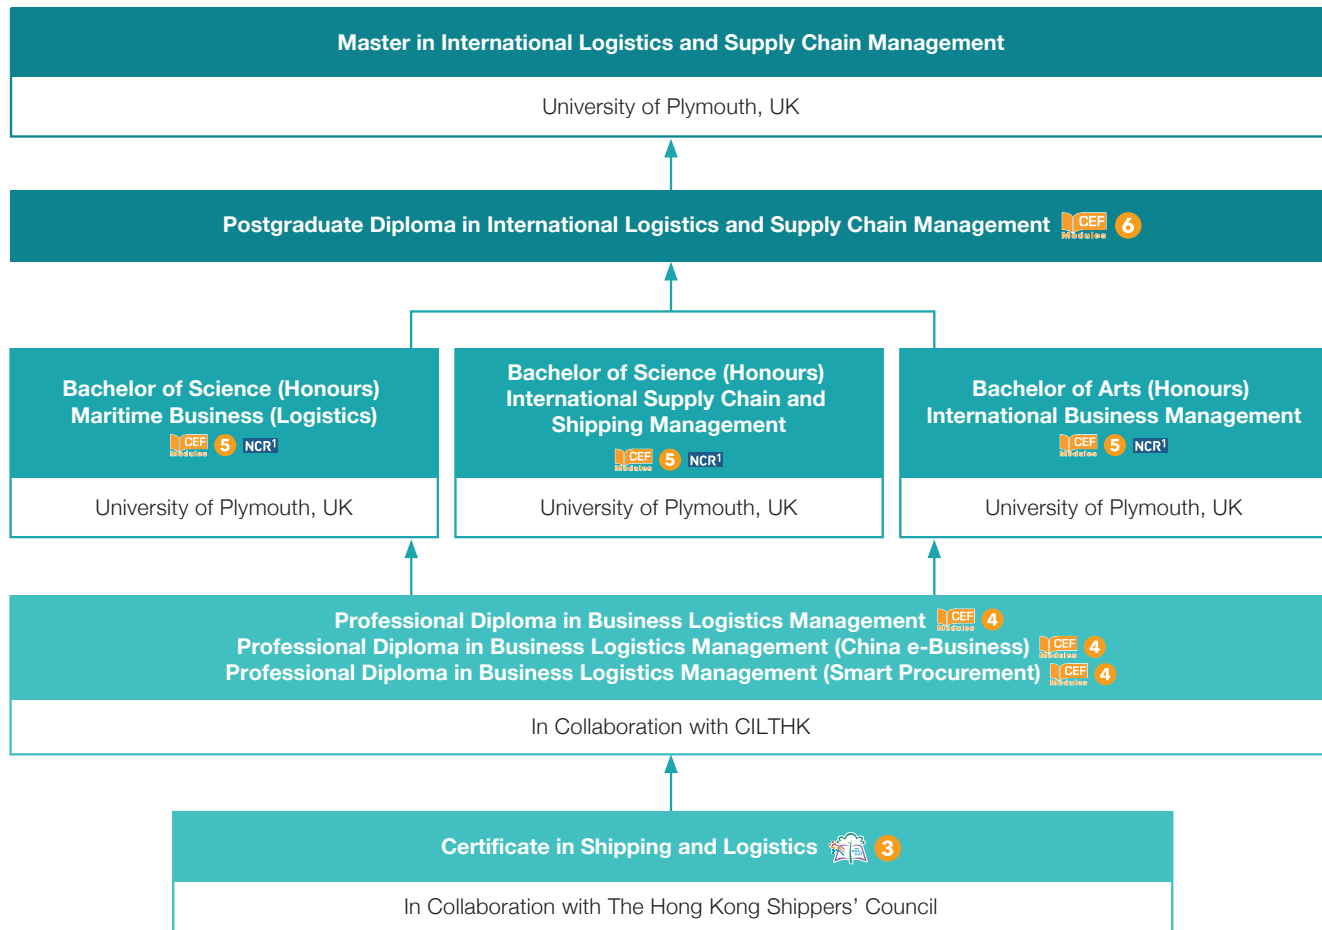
Master in International Logistics and Supply Chain Management

University of Plymouth, UK

Postgraduate Diploma in International Logistics and Supply Chain Management CEF Modules 6

Bachelor of Science (Honours) Maritime Business (Logistics) CEF Modules 5 NCR$^1$

University of Plymouth, UK

Bachelor of Science (Honours) International Supply Chain and Shipping Management CEF Modules 5 NCR$^1$

University of Plymouth, UK

Bachelor of Arts (Honours) International Business Management CEF Modules 5 NCR$^1$

University of Plymouth, UK

Professional Diploma in Business Logistics Management CEF Modules 4
Professional Diploma in Business Logistics Management (China e-Business) CEF Modules 4
Professional Diploma in Business Logistics Management (Smart Procurement) CEF Modules 4

In Collaboration with CILTHK

Certificate in Shipping and Logistics 3

In Collaboration with The Hong Kong Shippers' Council